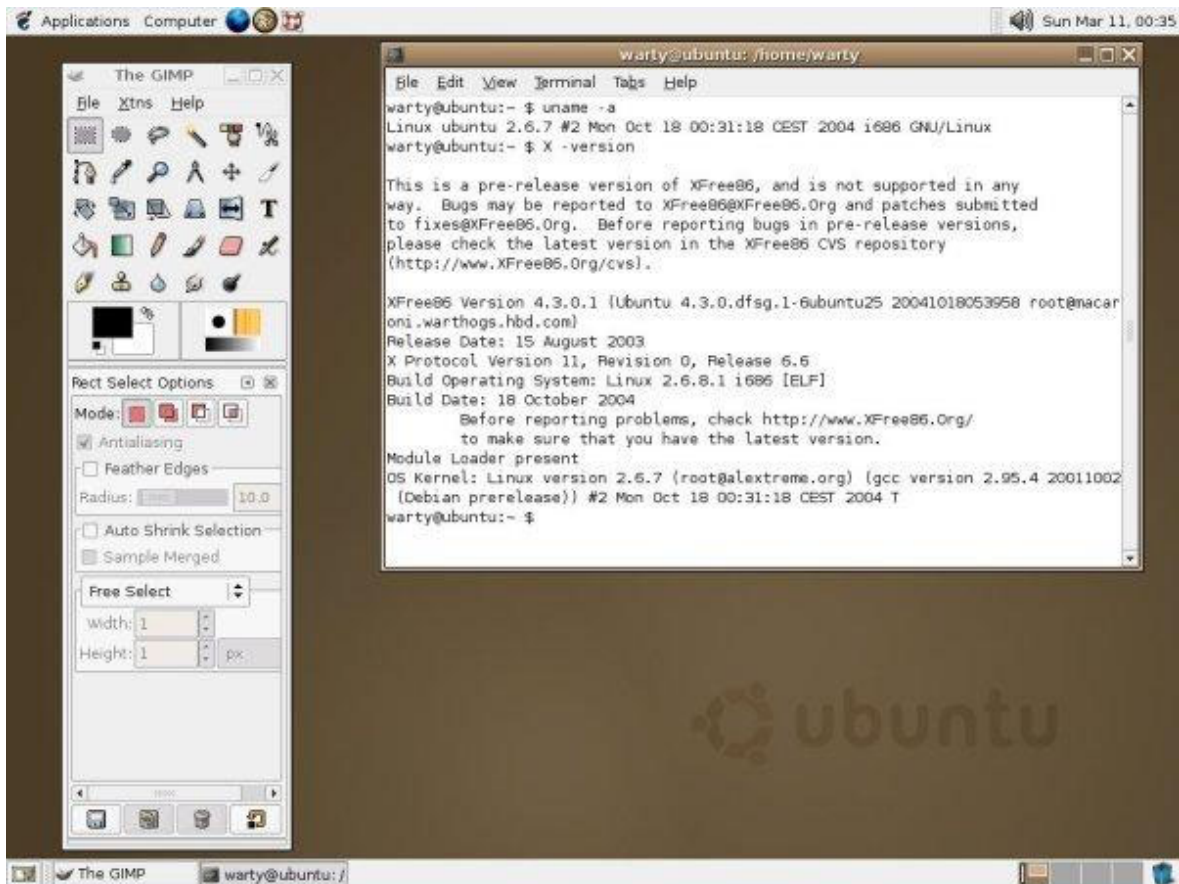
Applications Computer

Sun Mar 11, 00:35

The GIMP

File Xtns Help

T

Rect Select Options

Mode:

Antialiasing

Feather Edges

Radius: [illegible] 10.0

Auto Shrink Selection

Sample Merged

Free Select

Width: 1

Height: 1 px

warty@ubuntu: /home/warty

File Edit View Terminal Tabs Help

warty@ubuntu:~ $ uname -a
Linux ubuntu 2.6.7 #2 Mon Oct 18 00:31:18 CEST 2004 i686 GNU/Linux
warty@ubuntu:~ $ X -version

This is a pre-release version of XFree86, and is not supported in any way. Bugs may be reported to XFree86@XFree86.Org and patches submitted to fixes@XFree86.Org. Before reporting bugs in pre-release versions, please check the latest version in the XFree86 CVS repository (http://www.XFree86.Org/cvs).

XFree86 Version 4.3.0.1 (Ubuntu 4.3.0.dfsg.1-6ubuntu25 20041018053958 root@macaroni.warthogs.hbd.com)
Release Date: 15 August 2003
X Protocol Version 11, Revision 0, Release 6.6
Build Operating System: Linux 2.6.8.1 i686 [ELF]
Build Date: 18 October 2004
Before reporting problems, check http://www.XFree86.Org/
to make sure that you have the latest version.
Module Loader present
OS Kernel: Linux version 2.6.7 (root@alextreme.org) (gcc version 2.95.4 20011002 (Debian prerelease)) #2 Mon Oct 18 00:31:18 CEST 2004 T
warty@ubuntu:~ $

ubuntu

The GIMP

warty@ubuntu: /